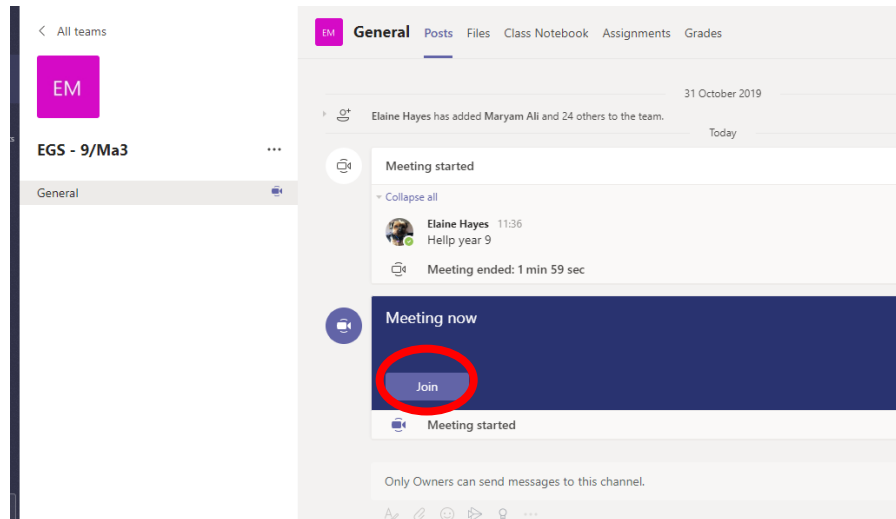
< All teams

EM

EGS - 9/Ma3 ...

General

EM General Posts Files Class Notebook Assignments Grades

31 October 2019

Elaine Hayes has added Maryam Ali and 24 others to the team.

Today

Meeting started

Collapse all

Elaine Hayes 11:36
Hellp year 9

Meeting ended: 1 min 59 sec

Meeting now

Join

Meeting started

Only Owners can send messages to this channel.